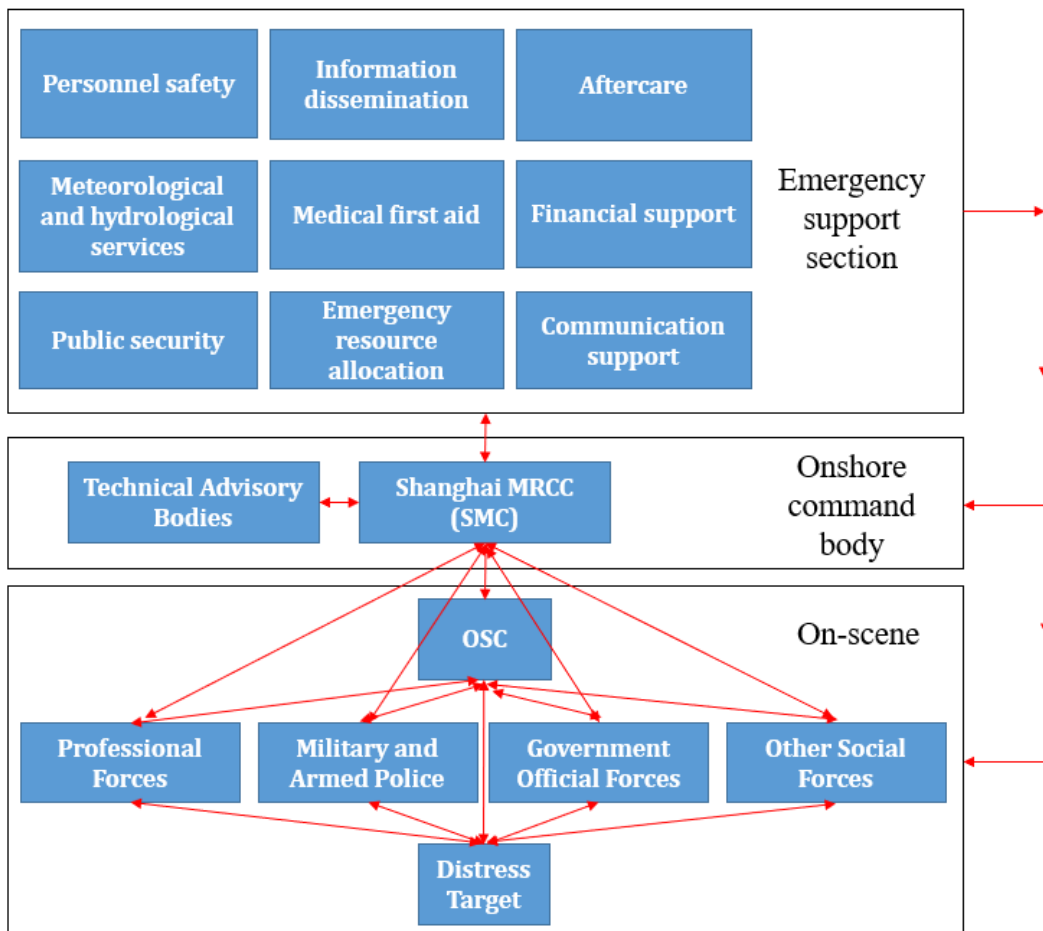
Personnel safety

Information dissemination

Aftercare

Meteorological and hydrological services

Medical first aid

Financial support

Public security

Emergency resource allocation

Communication support

Emergency support section

Technical Advisory Bodies

Shanghai MRCC (SMC)

Onshore command body

OSC

On-scene

Professional Forces

Military and Armed Police

Government Official Forces

Other Social Forces

Distress Target